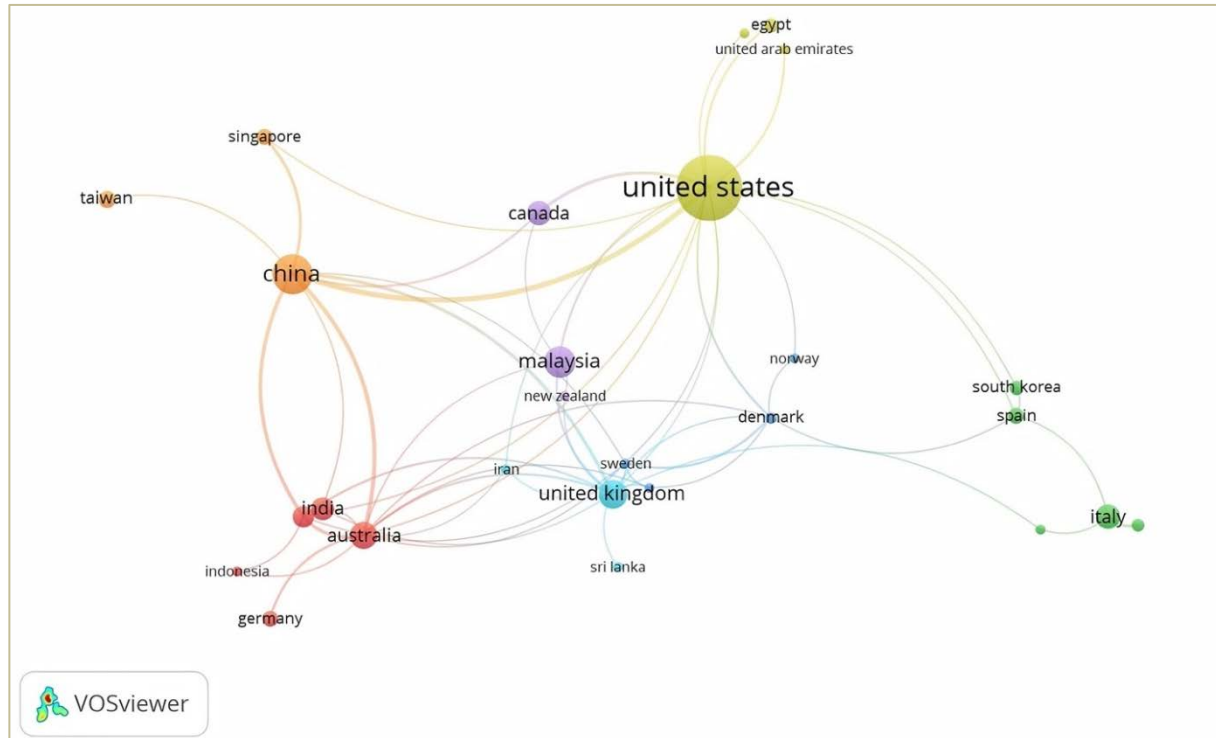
egypt
united arab emirates
singapore
taiwan
united states
canada
china
malaysia
norway
south korea
new zealand
denmark
spain
sweden
iran
united kingdom
india
italy
australia
indonesia
sri lanka
germany
VOSviewer